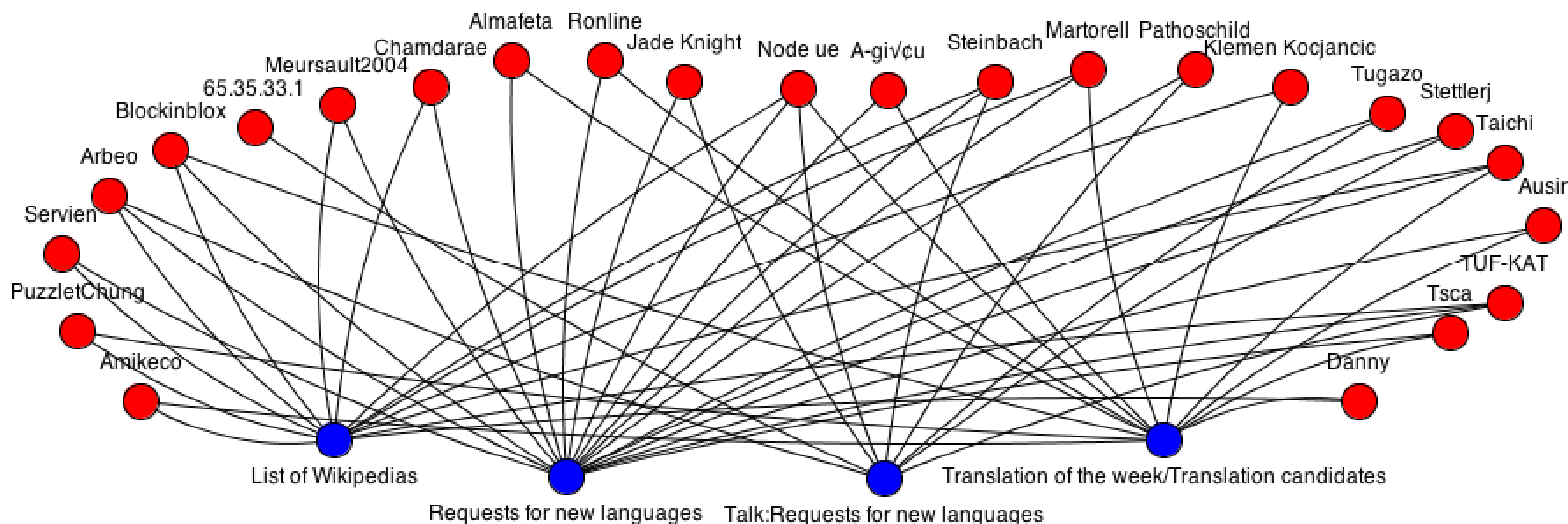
Almafeta
Ronline
Jade Knight
Node ue
A-giv̧cu
Steinbach
Martorell
Pathoschild
Klemen Kocjancic
Chamdarae
Meursault2004
65.35.33.1
Blockinblox
Arbeo
Servien
PuzzletChung
Amikeco
Tugazo
Stettlerj
Taichi
Ausir
TUF-KAT
Tsca
Danny
List of Wikipedias
Requests for new languages
Talk:Requests for new languages
Translation of the week/Translation candidates